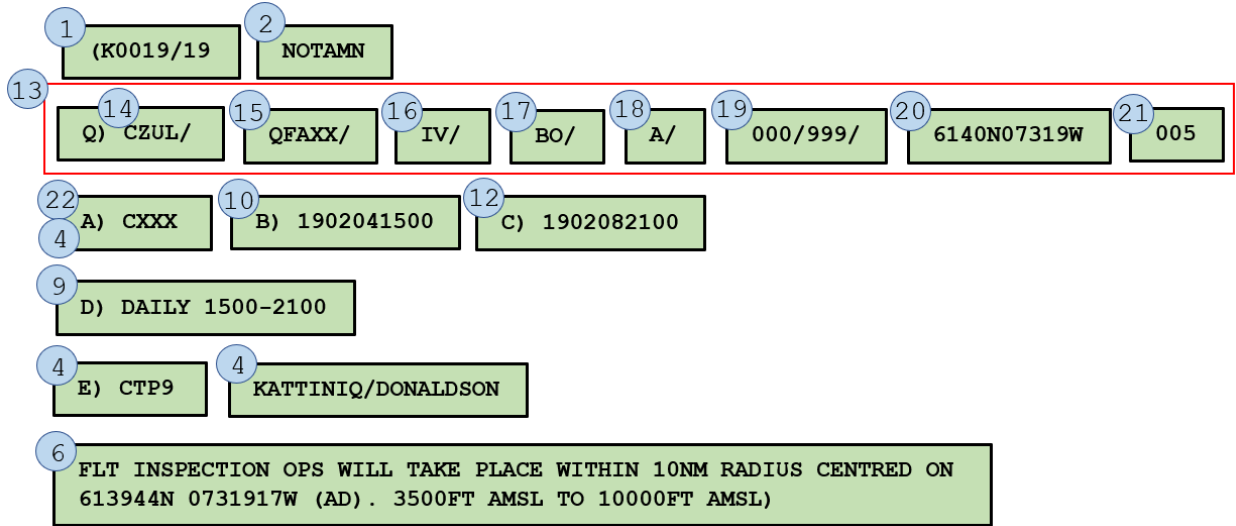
1 (K0019/19

2 NOTAMN

13

14 Q) CZUL/

15 QFAXX/

16 IV/

17 BO/

18 A/

19 000/999/

20 6140N07319W

21 005

22 4 A) CXXX

10 B) 1902041500

12 C) 1902082100

9 D) DAILY 1500-2100

4 E) CTP9

4 KATTINIQ/DONALDSON

6 FLT INSPECTION OPS WILL TAKE PLACE WITHIN 10NM RADIUS CENTRED ON 613944N 0731917W (AD). 3500FT AMSL TO 10000FT AMSL)